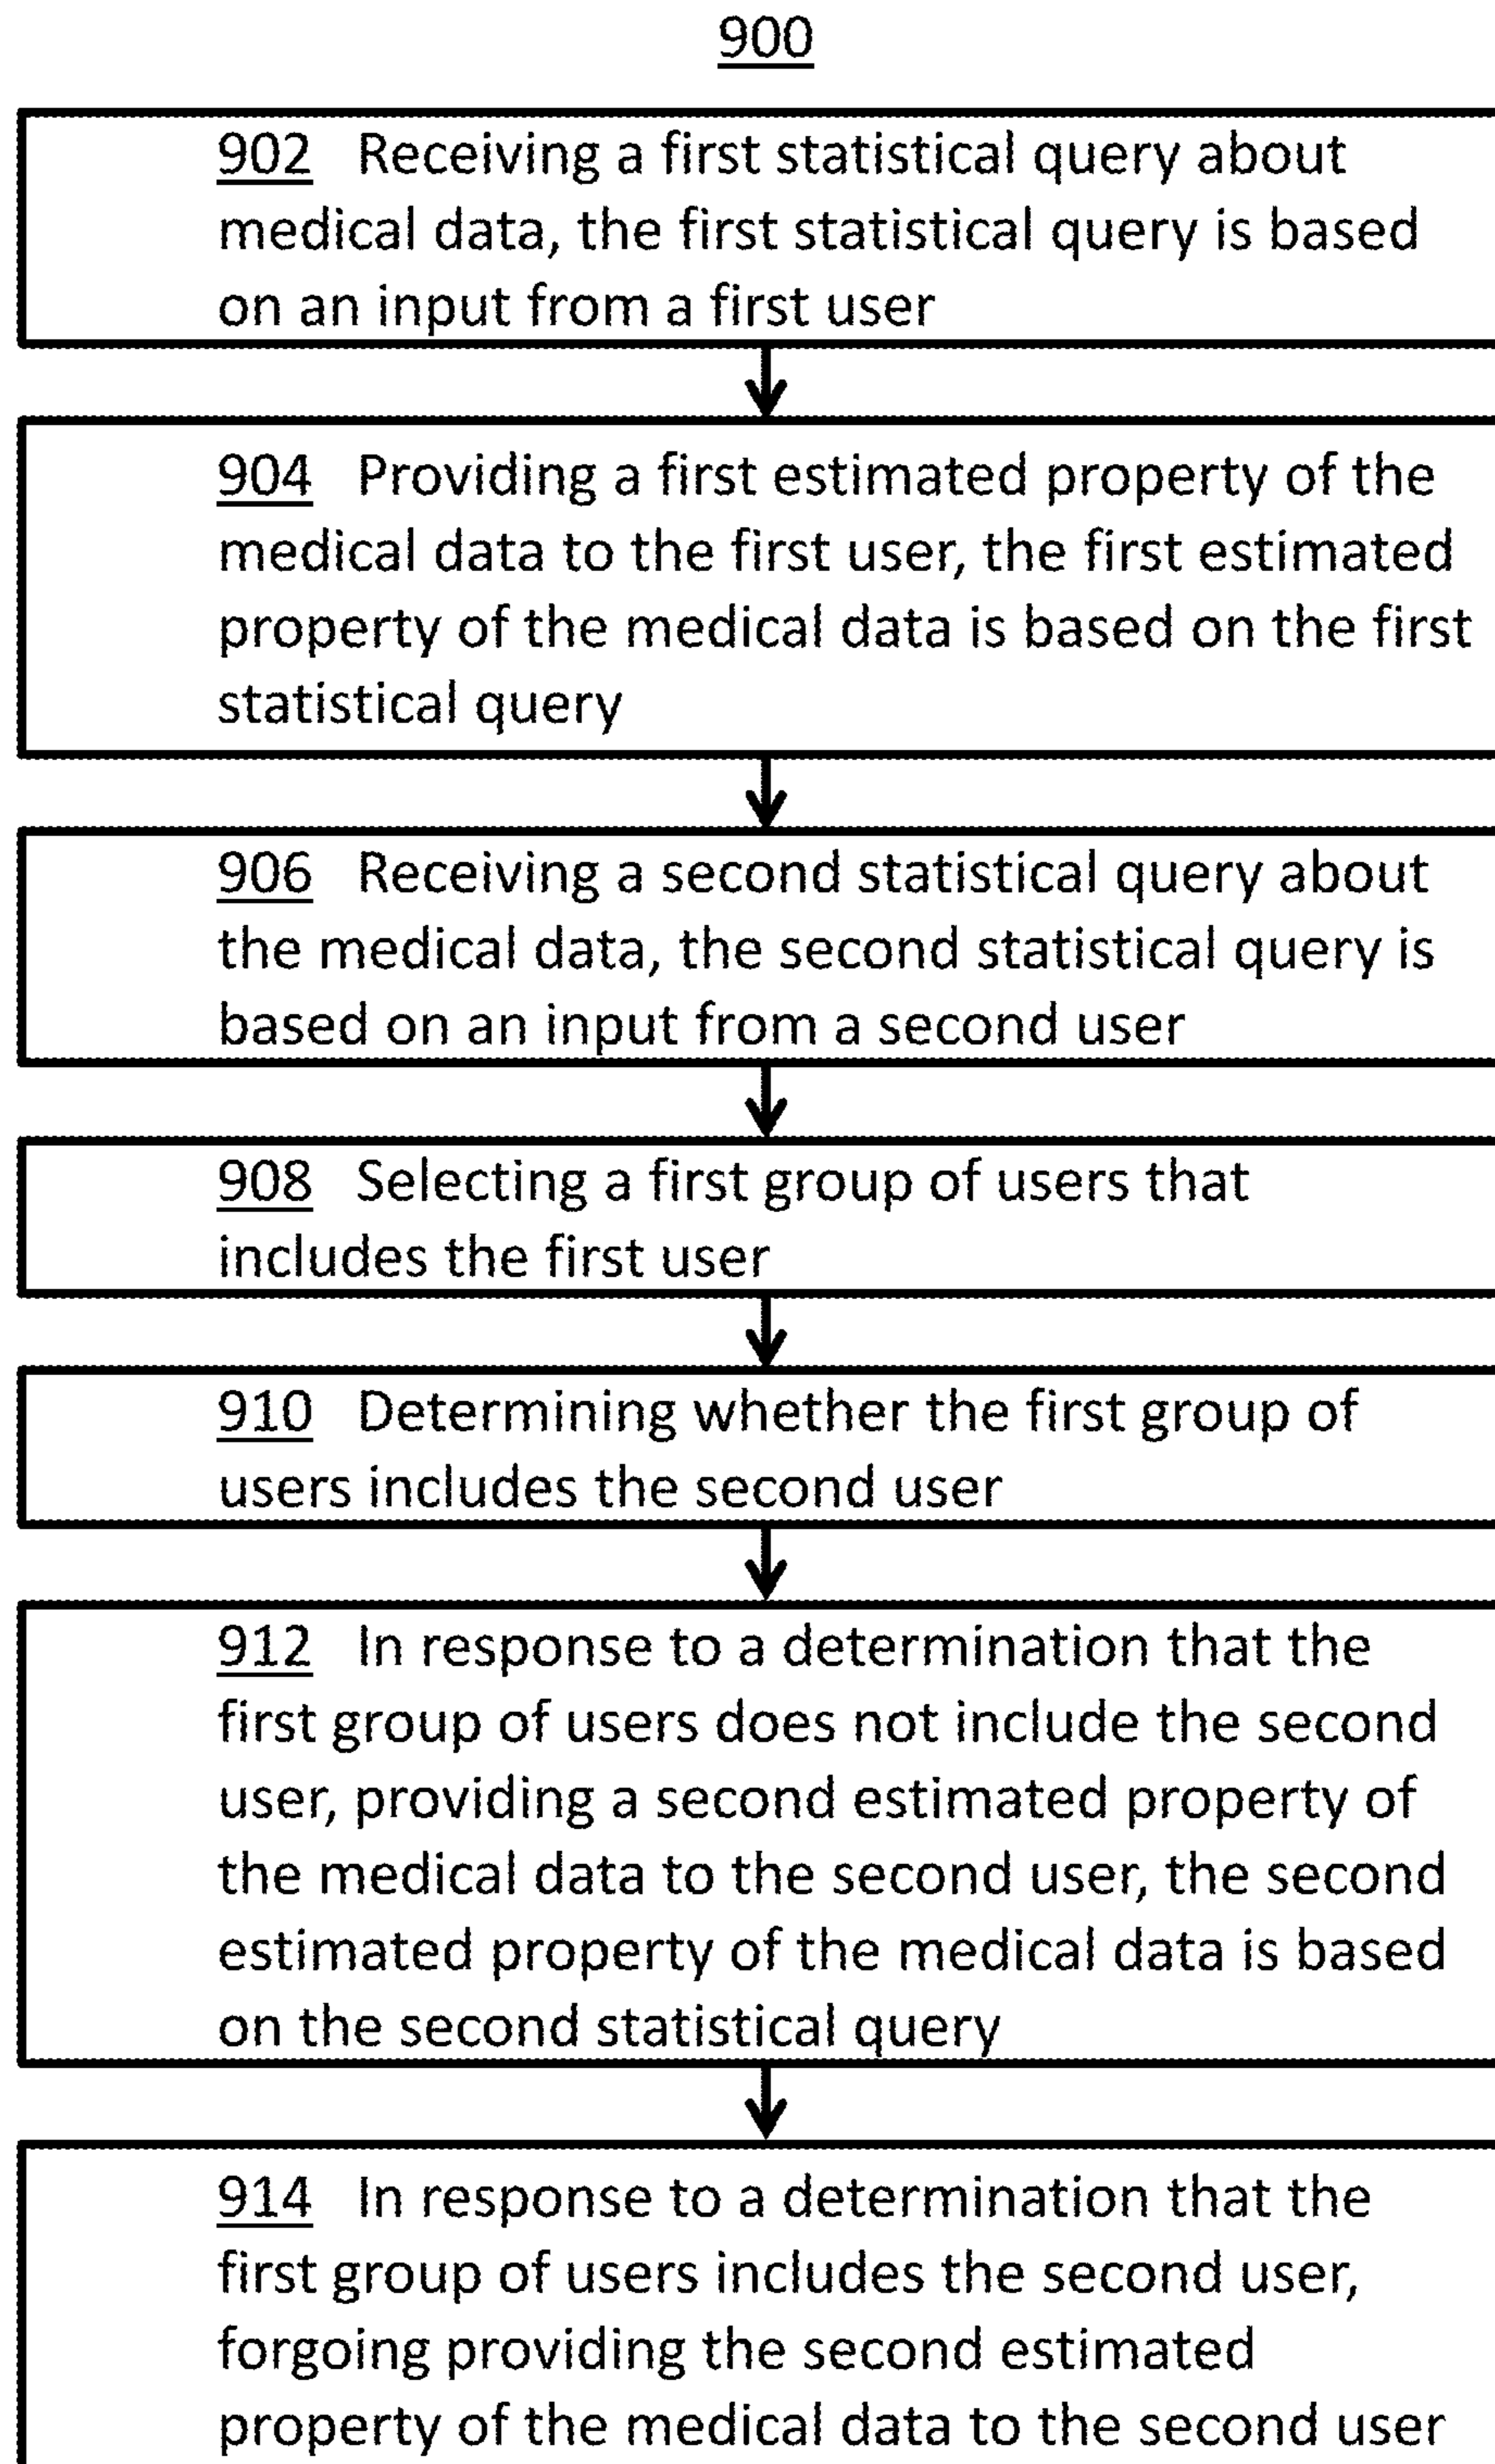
900

902 Receiving a first statistical query about medical data, the first statistical query is based on an input from a first user

904 Providing a first estimated property of the medical data to the first user, the first estimated property of the medical data is based on the first statistical query

906 Receiving a second statistical query about the medical data, the second statistical query is based on an input from a second user

908 Selecting a first group of users that includes the first user

910 Determining whether the first group of users includes the second user

912 In response to a determination that the first group of users does not include the second user, providing a second estimated property of the medical data to the second user, the second estimated property of the medical data is based on the second statistical query

914 In response to a determination that the first group of users includes the second user, forgoing providing the second estimated property of the medical data to the second user